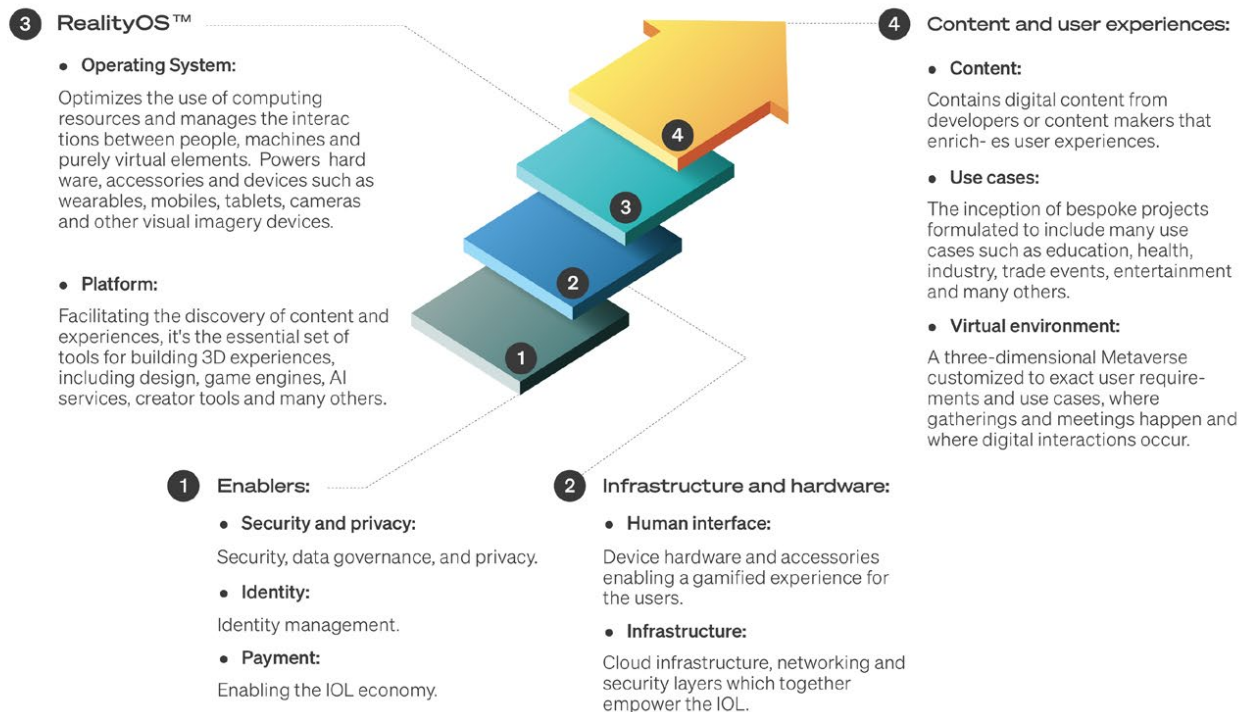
3 RealityOS™

• Operating System:

Optimizes the use of computing resources and manages the interactions between people, machines and purely virtual elements. Powers hard ware, accessories and devices such as wearables, mobiles, tablets, cameras and other visual imagery devices.

• Platform:

Facilitating the discovery of content and experiences, it's the essential set of tools for building 3D experiences, including design, game engines, AI services, creator tools and many others.

4

3

2

1

4 Content and user experiences:

• Content:

Contains digital content from developers or content makers that enrich- es user experiences.

• Use cases:

The inception of bespoke projects formulated to include many use cases such as education, health, industry, trade events, entertainment and many others.

• Virtual environment:

A three-dimensional Metaverse customized to exact user requirements and use cases, where gatherings and meetings happen and where digital interactions occur.

1 Enablers:

• Security and privacy:

Security, data governance, and privacy.

• Identity:

Identity management.

• Payment:

Enabling the IOL economy.

2 Infrastructure and hardware:

• Human interface:

Device hardware and accessories enabling a gamified experience for the users.

• Infrastructure:

Cloud infrastructure, networking and security layers which together empower the IOL.